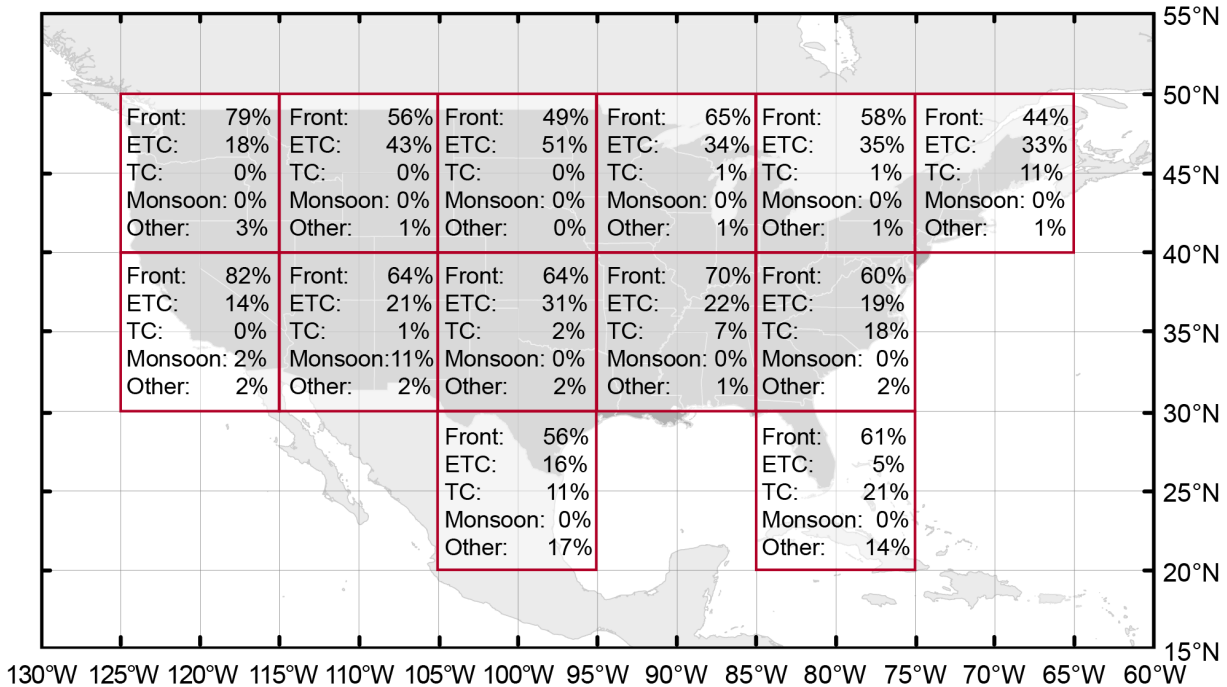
55°N
50°N
45°N
40°N
35°N
30°N
25°N
20°N
15°N

Front: 79%
ETC: 18%
TC: 0%
Monsoon: 0%
Other: 3%

Front: 56%
ETC: 43%
TC: 0%
Monsoon: 0%
Other: 1%

Front: 49%
ETC: 51%
TC: 0%
Monsoon: 0%
Other: 0%

Front: 65%
ETC: 34%
TC: 1%
Monsoon: 0%
Other: 1%

Front: 58%
ETC: 35%
TC: 1%
Monsoon: 0%
Other: 1%

Front: 44%
ETC: 33%
TC: 11%
Monsoon: 0%
Other: 1%

Front: 82%
ETC: 14%
TC: 0%
Monsoon: 2%
Other: 2%

Front: 64%
ETC: 21%
TC: 1%
Monsoon:11%
Other: 2%

Front: 64%
ETC: 31%
TC: 2%
Monsoon: 0%
Other: 2%

Front: 70%
ETC: 22%
TC: 7%
Monsoon: 0%
Other: 1%

Front: 60%
ETC: 19%
TC: 18%
Monsoon: 0%
Other: 2%

Front: 56%
ETC: 16%
TC: 11%
Monsoon: 0%
Other: 17%

Front: 61%
ETC: 5%
TC: 21%
Monsoon: 0%
Other: 14%

130°W 125°W 120°W 115°W 110°W 105°W 100°W 95°W 90°W 85°W 80°W 75°W 70°W 65°W 60°W